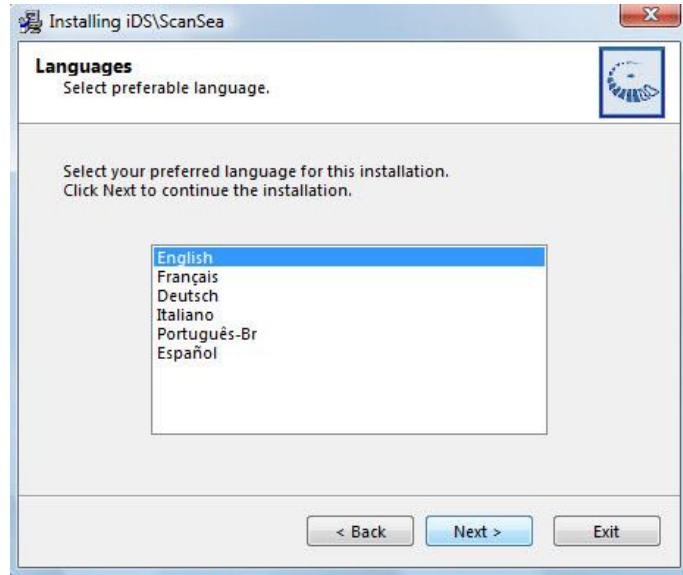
Installing iDS\ScanSea

Languages
Select preferable language.

Select your preferred language for this installation.
Click Next to continue the installation.

English
Français
Deutsch
Italiano
Português-Br
Español

< Back
Next >
Exit